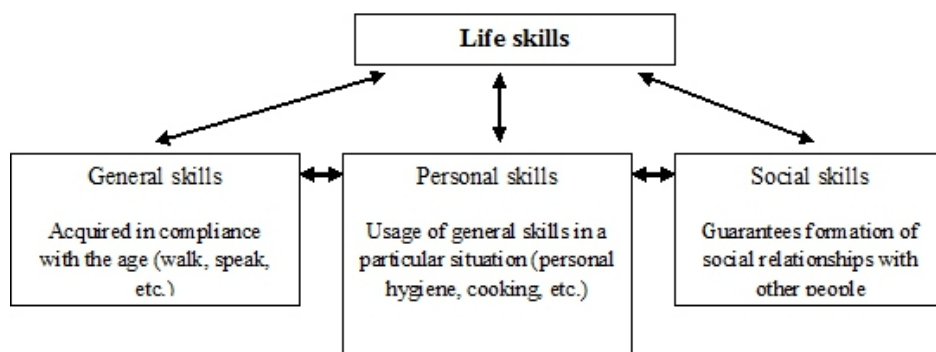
Life skills

General skills

Acquired in compliance with the age (walk, speak, etc.)

Personal skills

Usage of general skills in a particular situation (personal hygiene, cooking, etc.)

Social skills

Guarantees formation of social relationships with other people